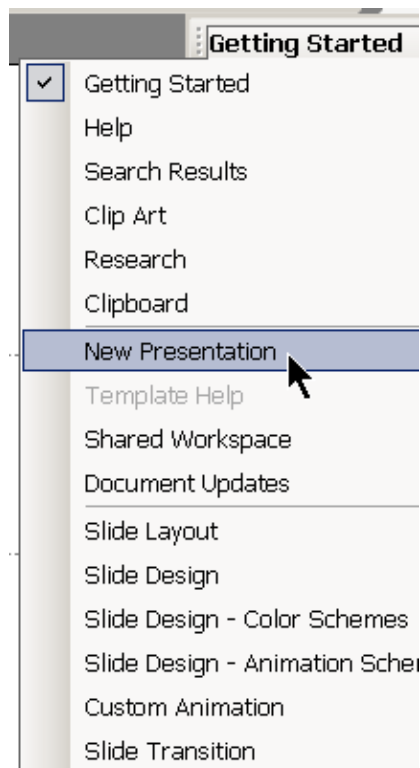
Getting Started

Getting Started
Help
Search Results
Clip Art
Research
Clipboard
New Presentation
Template Help
Shared Workspace
Document Updates
Slide Layout
Slide Design
Slide Design - Color Schemes
Slide Design - Animation Scher
Custom Animation
Slide Transition